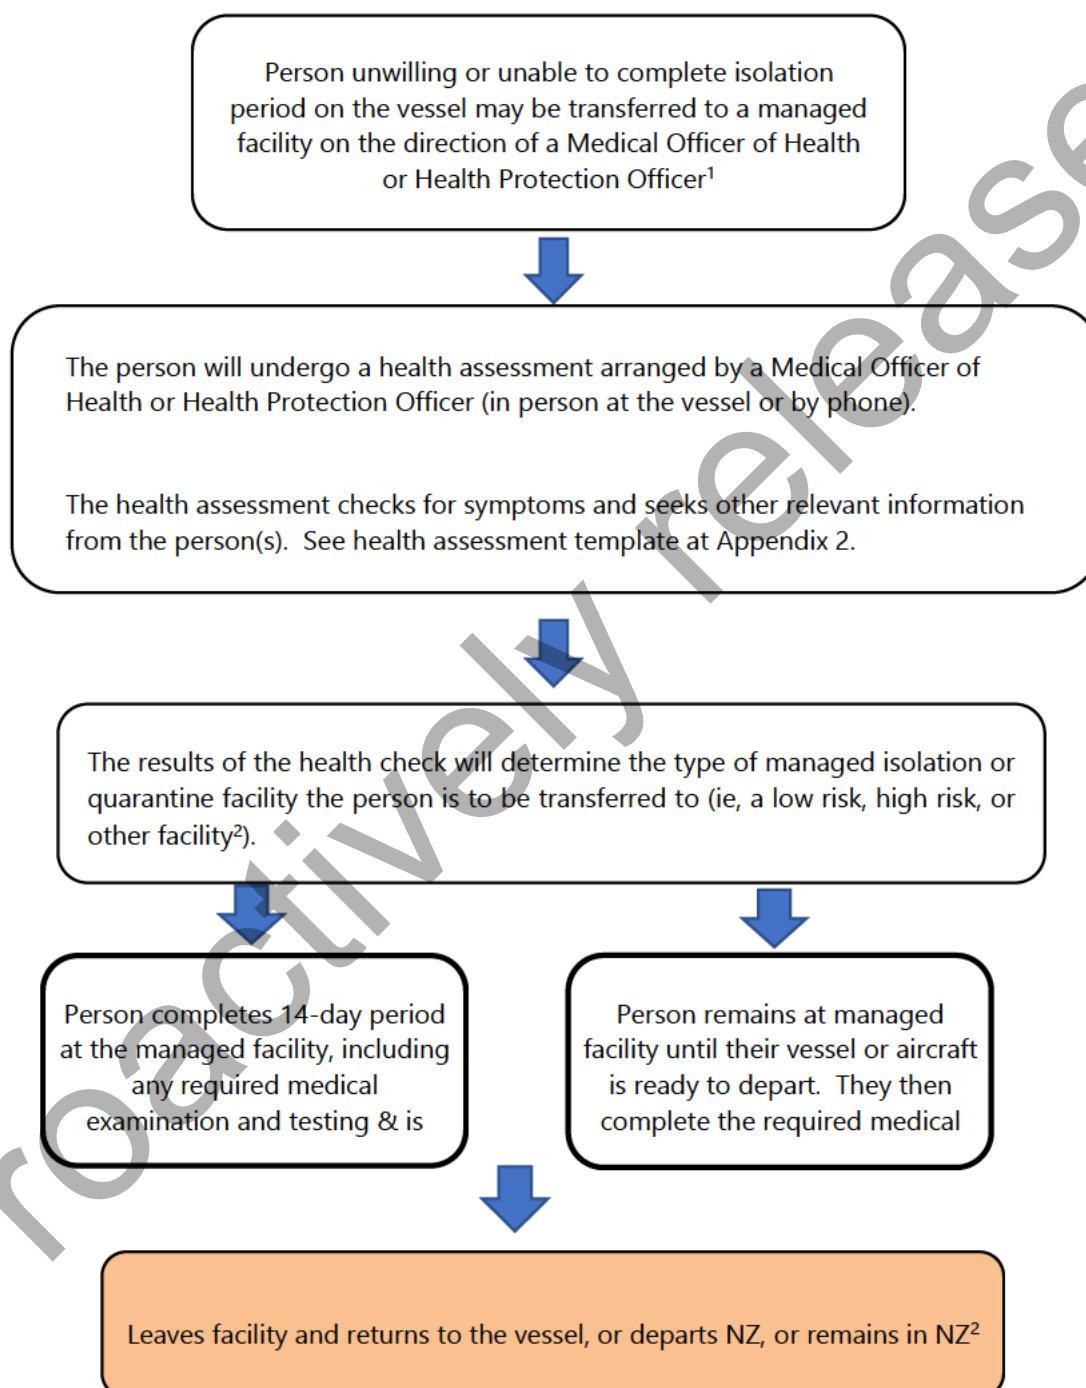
Person unwilling or unable to complete isolation period on the vessel may be transferred to a managed facility on the direction of a Medical Officer of Health or Health Protection Officer$^1$

The person will undergo a health assessment arranged by a Medical Officer of Health or Health Protection Officer (in person at the vessel or by phone).

The health assessment checks for symptoms and seeks other relevant information from the person(s). See health assessment template at Appendix 2.

The results of the health check will determine the type of managed isolation or quarantine facility the person is to be transferred to (ie, a low risk, high risk, or other facility$^2$).

Person completes 14-day period at the managed facility, including any required medical examination and testing & is

Person remains at managed facility until their vessel or aircraft is ready to depart. They then complete the required medical

Leaves facility and returns to the vessel, or departs NZ, or remains in NZ$^2$

roactively release